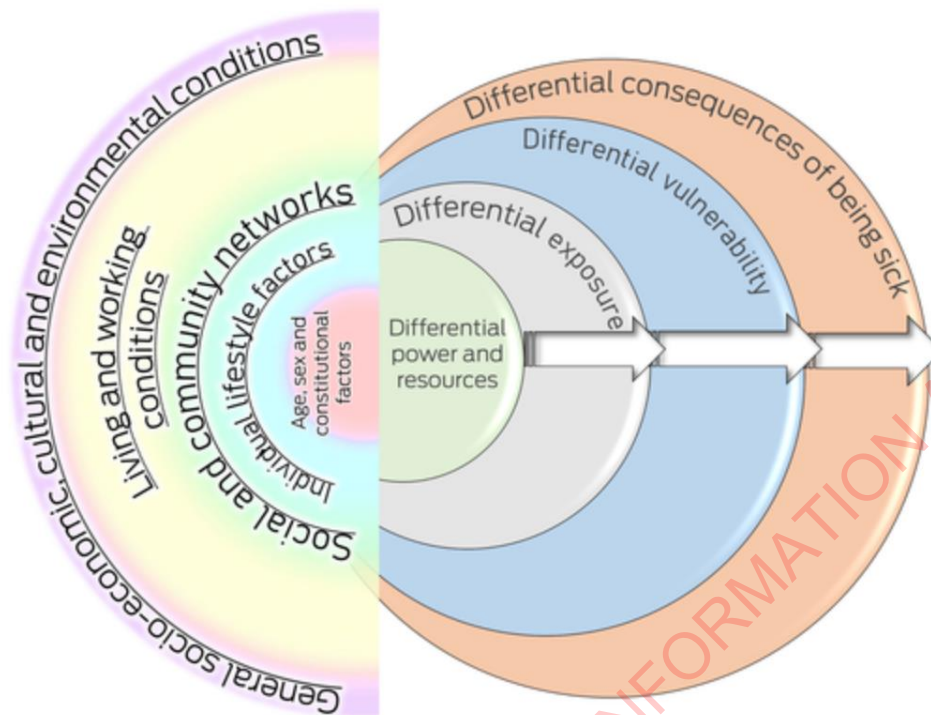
General socio-economic, cultural and environmental conditions

Living and working conditions

Social and community networks

Individual lifestyle factors

Age, sex and constitutional factors

Differential consequences of being sick

Differential vulnerability

Differential exposure

Differential power and resources

FORMATION